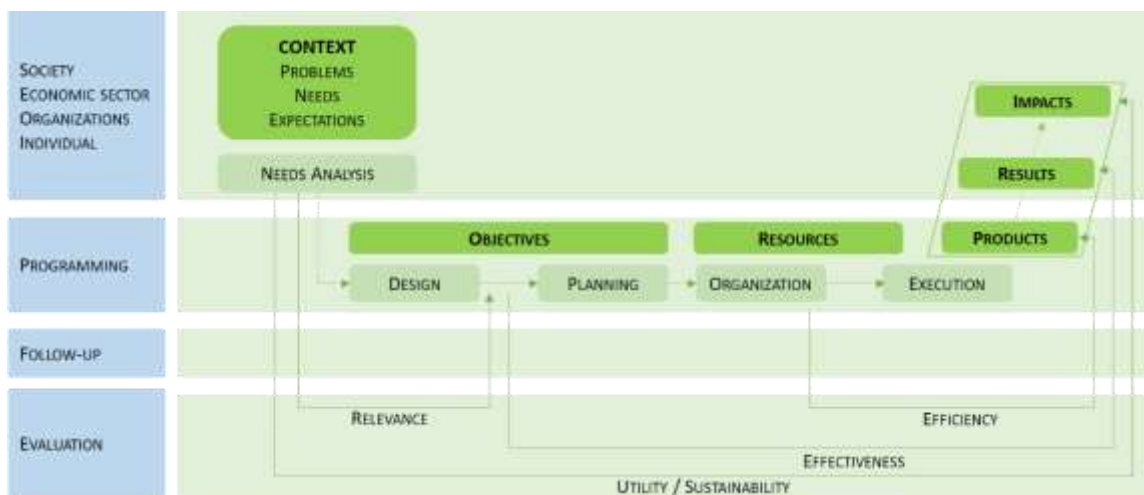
Society
Economic sector
Organizations
Individual

CONTEXT
Problems
Needs
Expectations

Needs Analysis

Impacts

Results

Programming

Objectives

Resources

Products

Design

Planning

Organization

Execution

Follow-up

Evaluation

Relevance

Efficiency

Effectiveness

Utility / Sustainability